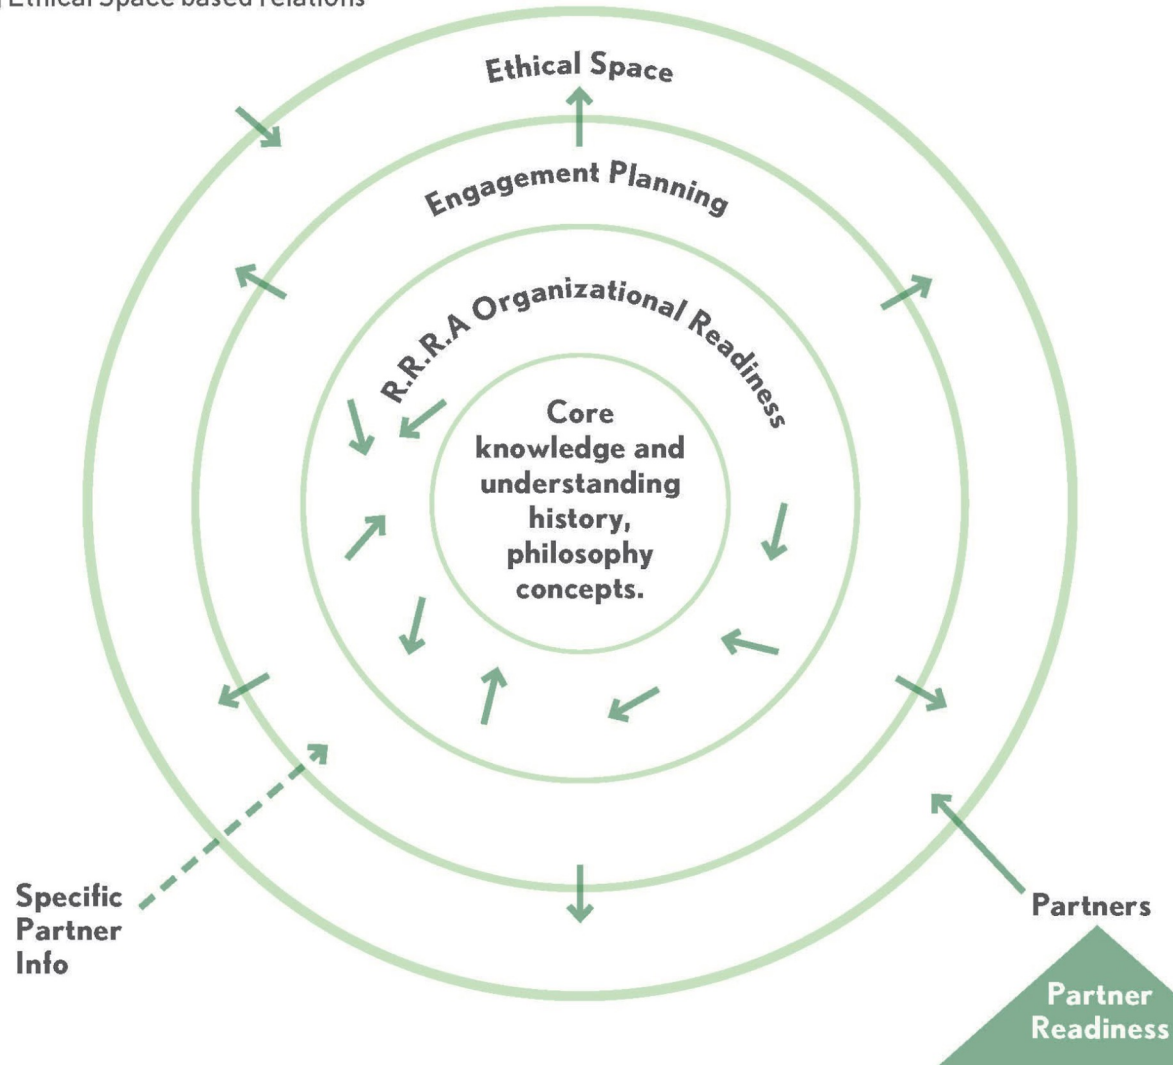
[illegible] Ethical Space based relations

Ethical Space

Engagement Planning

R.R.R.A Organizational Readiness

Core knowledge and understanding history, philosophy concepts.

Specific Partner Info

Partners

Partner Readiness